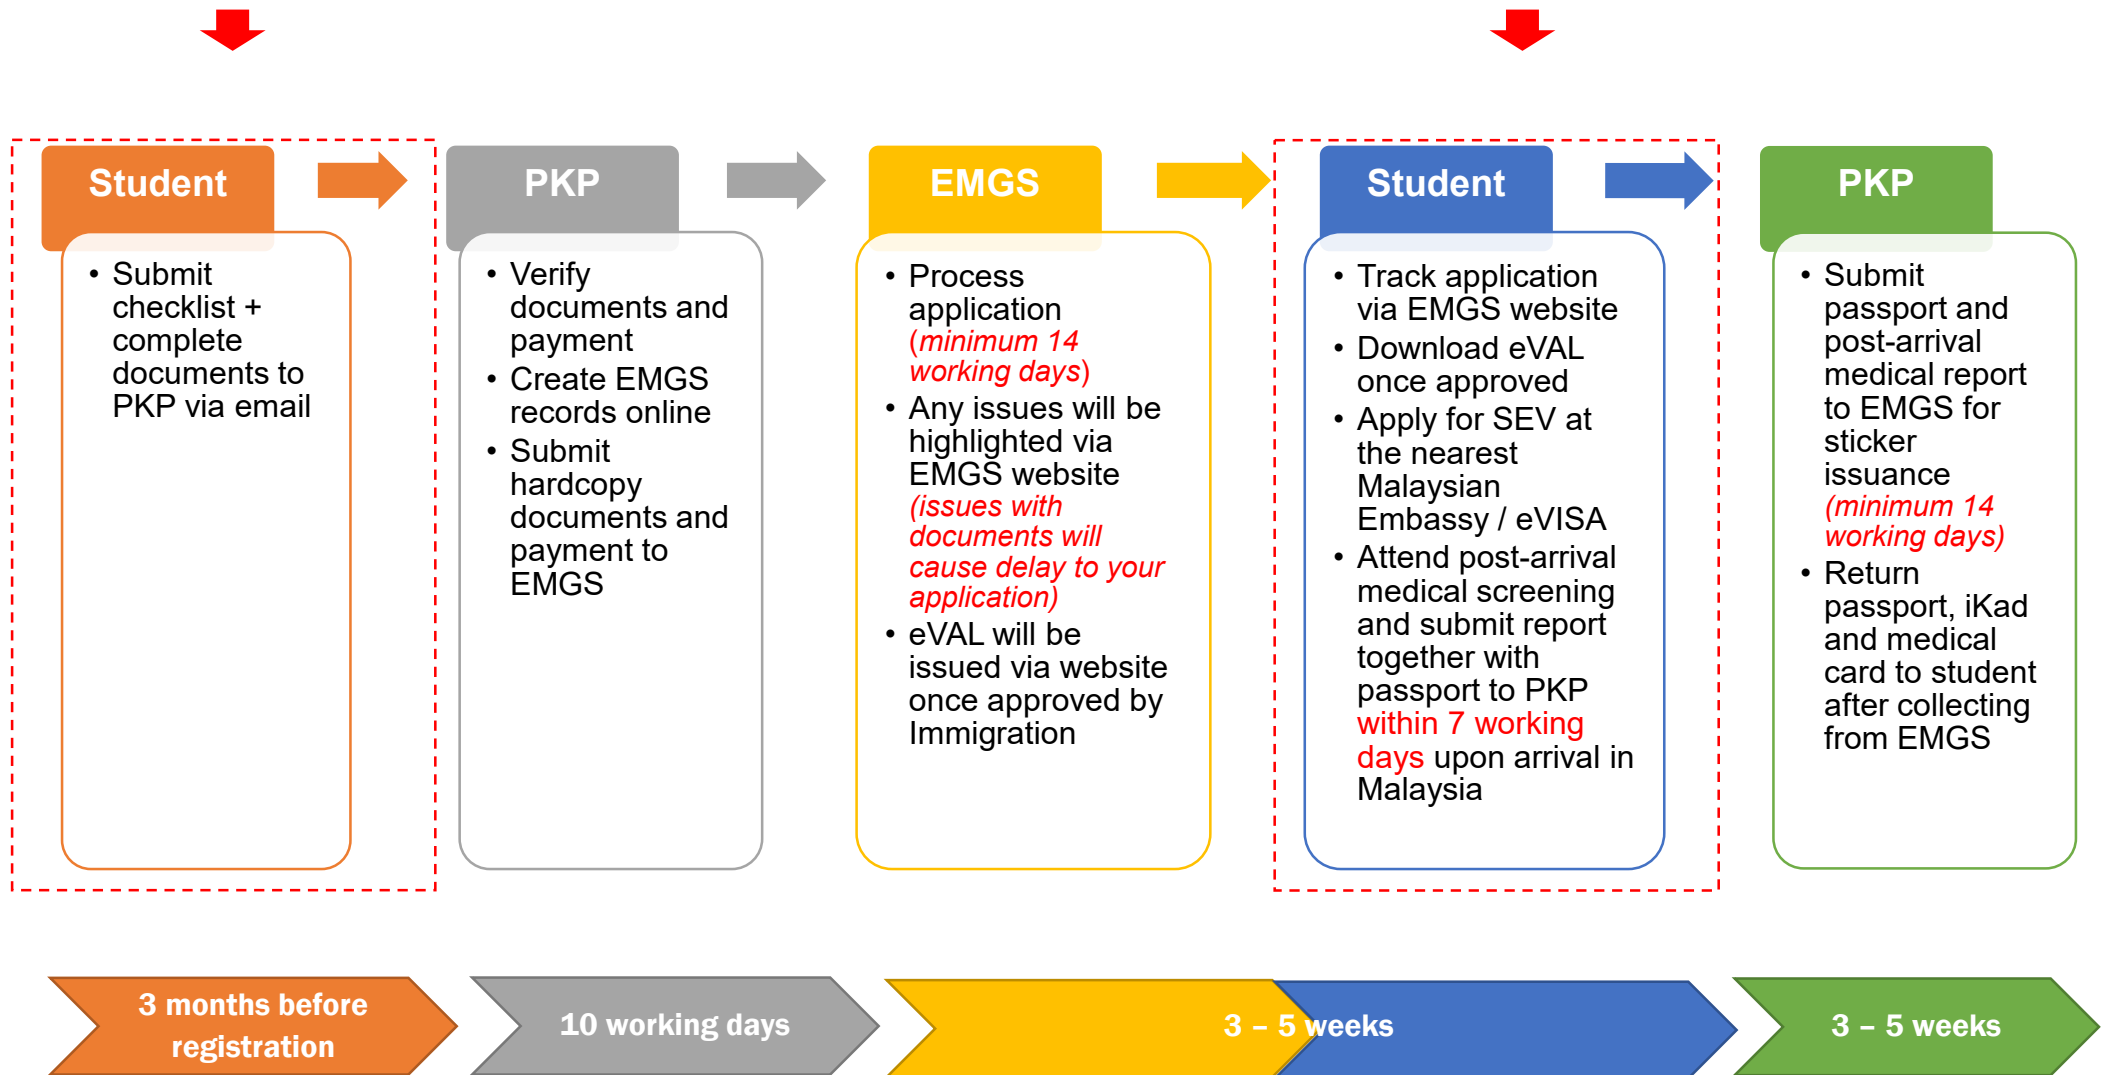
Student

• Submit checklist + complete documents to PKP via email

PKP

• Verify documents and payment
• Create EMGS records online
• Submit hardcopy documents and payment to EMGS

EMGS

• Process application (minimum 14 working days)
• Any issues will be highlighted via EMGS website (issues with documents will cause delay to your application)
• eVAL will be issued via website once approved by Immigration

Student

• Track application via EMGS website
• Download eVAL once approved
• Apply for SEV at the nearest Malaysian Embassy / eVISA
• Attend post-arrival medical screening and submit report together with passport to PKP within 7 working days upon arrival in Malaysia

PKP

• Submit passport and post-arrival medical report to EMGS for sticker issuance (minimum 14 working days)
• Return passport, iKad and medical card to student after collecting from EMGS

3 months before registration

10 working days

3 – 5 weeks

3 – 5 weeks